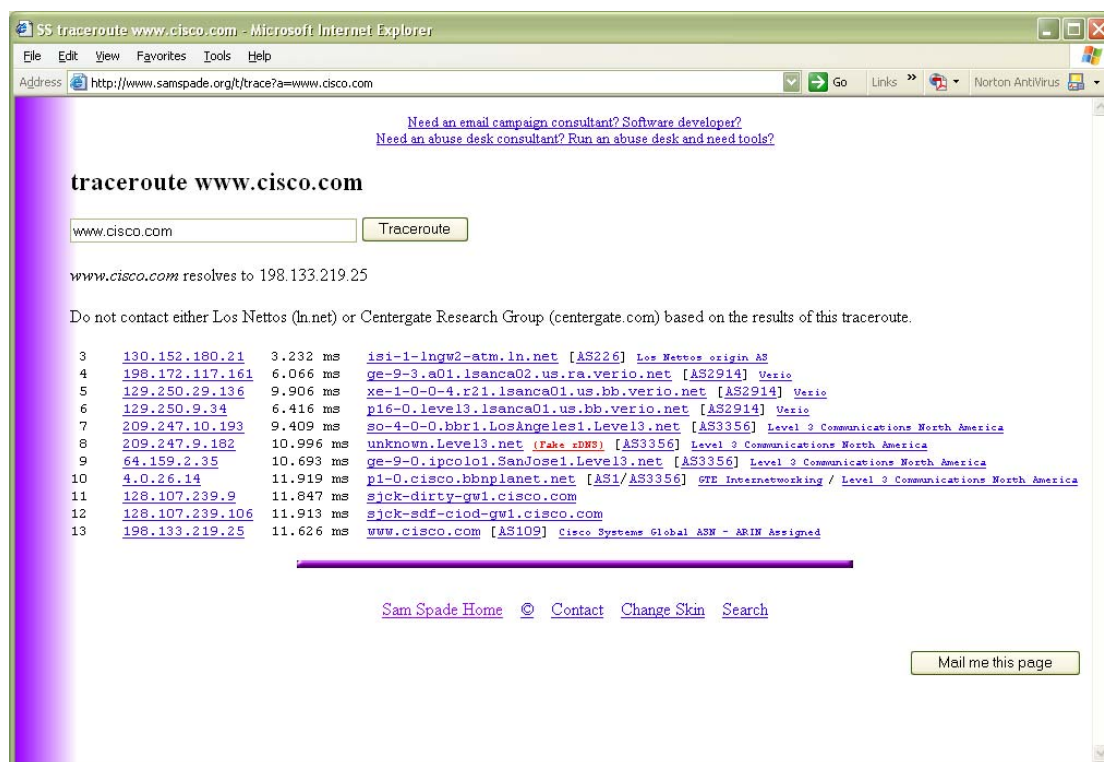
SS traceroute www.cisco.com - Microsoft Internet Explorer

File Edit View Favorites Tools Help

Address http://www.samspade.org/t/trace?a=www.cisco.com Go Links » Norton AntiVirus

Need an email campaign consultant? Software developer?
Need an abuse desk consultant? Run an abuse desk and need tools?

traceroute www.cisco.com

www.cisco.com Traceroute

www.cisco.com resolves to 198.133.219.25

Do not contact either Los Nettos (ln.net) or Centergate Research Group (centergate.com) based on the results of this traceroute.

| | | | |
|---|---|---|---|
| 3 | 130.152.180.21 | 3.232 ms | isi-1-lngw2-atm.ln.net [AS226] Los Nettos origin AS |
| 4 | 198.172.117.161 | 6.066 ms | ge-9-3.a01.lsanca02.us.ra.verio.net [AS2914] Verio |
| 5 | 129.250.29.136 | 9.906 ms | xe-1-0-0-4.r21.lsanca01.us.bb.verio.net [AS2914] Verio |
| 6 | 129.250.9.34 | 6.416 ms | p16-0.level3.lsanca01.us.bb.verio.net [AS2914] Verio |
| 7 | 209.247.10.193 | 9.409 ms | so-4-0-0.bbr1.LosAngeles1.Level3.net [AS3356] Level 3 Communications North America |
| 8 | 209.247.9.182 | 10.996 ms | unknown.Level3.net (Fake rDNS) [AS3356] Level 3 Communications North America |
| 9 | 64.159.2.35 | 10.693 ms | ge-9-0.ipcolo1.SanJose1.Level3.net [AS3356] Level 3 Communications North America |
| 10 | 4.0.26.14 | 11.919 ms | p1-0.cisco.bbnplanet.net [AS1/AS3356] GTE Internetworking / Level 3 Communications North America |
| 11 | 128.107.239.9 | 11.847 ms | sjck-dirty-gw1.cisco.com |
| 12 | 128.107.239.106 | 11.913 ms | sjck-sdf-ciod-gw1.cisco.com |
| 13 | 198.133.219.25 | 11.626 ms | www.cisco.com [AS109] Cisco Systems Global ASN - ARIN Assigned |

Sam Spade Home © Contact Change Skin Search

Mail me this page